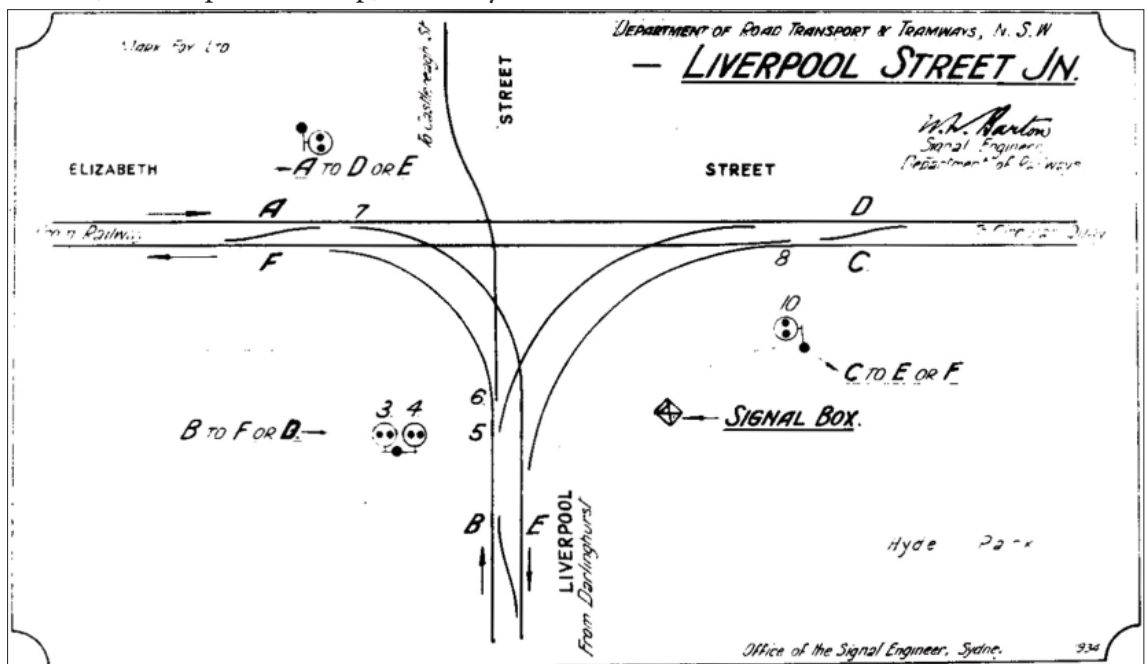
Mark Foy Ltd

To Castlereagh St

STREET

DEPARTMENT OF ROAD TRANSPORT & TRAMWAYS, N.S.W

— LIVERPOOL STREET JN.

W.L. Barton
Signal Engineer
Department of Railways

ELIZABETH

A TO D OR E

STREET

A

7

D

From Railway

To Circular Quay

F

8

C

10

C TO E OR F

6

B TO F OR D

3 4

5

SIGNAL BOX.

B

E

LIVERPOOL

From Darlinghurst

Hyde Park

Office of the Signal Engineer, Sydne.

934